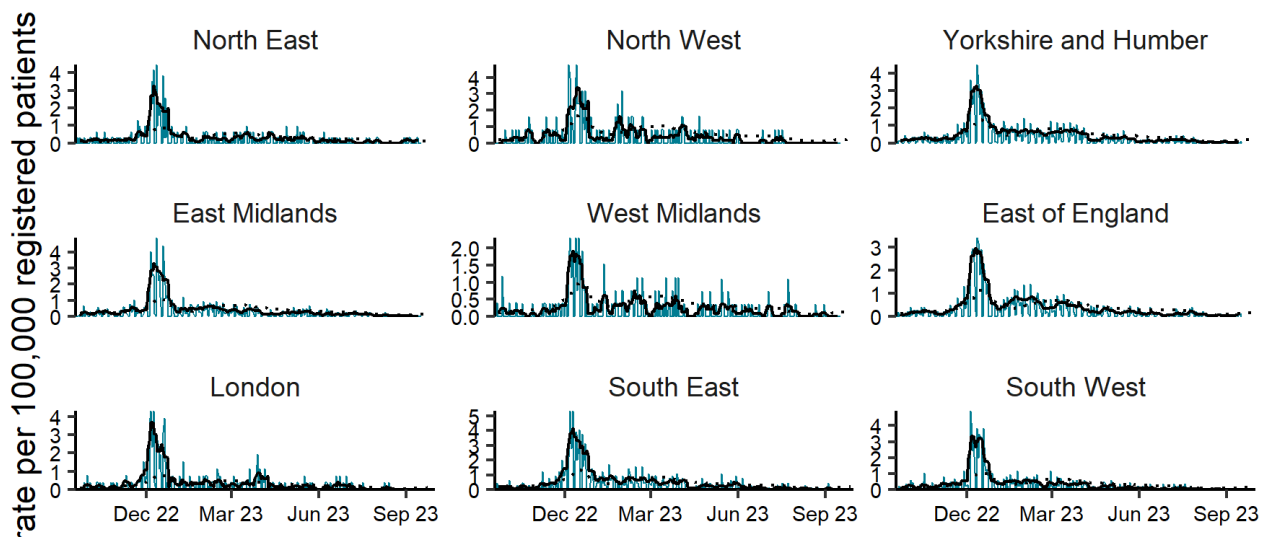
rate per 100,000 registered patients

North East
4
3
2
1
0

North West
4
3
2
1
0

Yorkshire and Humber
4
3
2
1
0

East Midlands
4
3
2
1
0

West Midlands
2.0
1.5
1.0
0.5
0.0

East of England
3
2
1
0

London
4
3
2
1
0
Dec 22
Mar 23
Jun 23
Sep 23

South East
5
4
3
2
1
0
Dec 22
Mar 23
Jun 23
Sep 23

South West
4
3
2
1
0
Dec 22
Mar 23
Jun 23
Sep 23